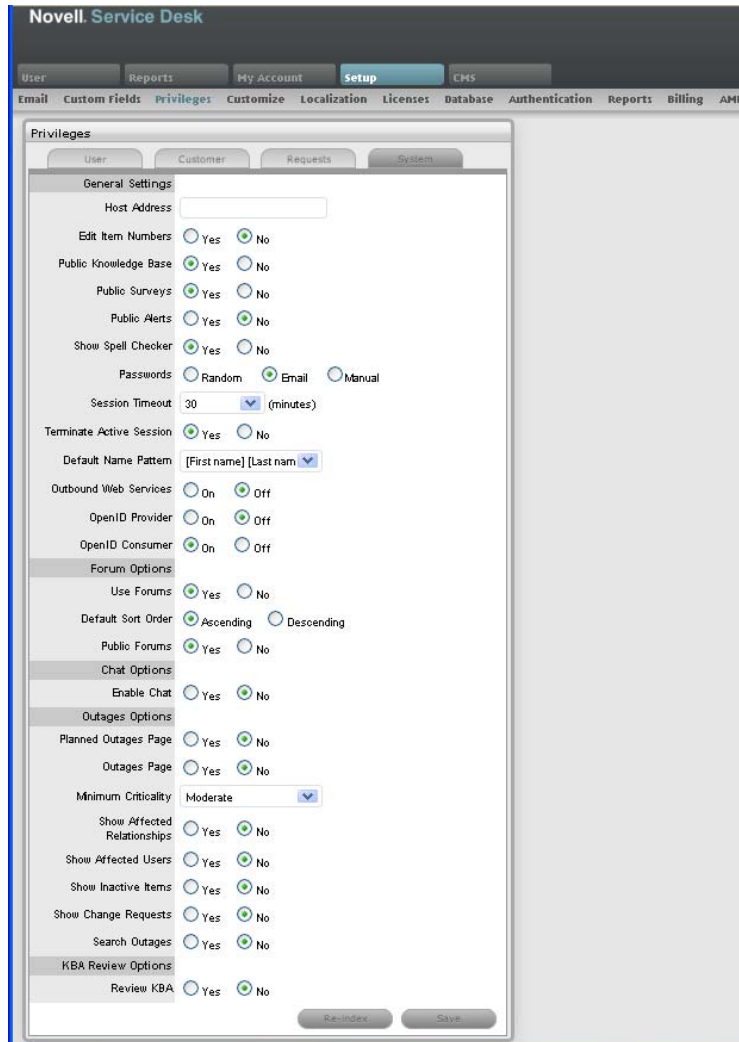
Novell. Service Desk

User Reports My Account Setup CMS

Email Custom Fields Privileges Customize Localization Licenses Database Authentication Reports Billing AM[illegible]

Privileges

User Customer Requests System

General Settings

Host Address

Edit Item Numbers Yes No

Public Knowledge Base Yes No

Public Surveys Yes No

Public Alerts Yes No

Show Spell Checker Yes No

Passwords Random Email Manual

Session Timeout 30 (minutes)

Terminate Active Session Yes No

Default Name Pattern [First name] [Last nam

Outbound Web Services On Off

OpenID Provider On Off

OpenID Consumer On Off

Forum Options

Use Forums Yes No

Default Sort Order Ascending Descending

Public Forums Yes No

Chat Options

Enable Chat Yes No

Outages Options

Planned Outages Page Yes No

Outages Page Yes No

Minimum Criticality Moderate

Show Affected Relationships Yes No

Show Affected Users Yes No

Show Inactive Items Yes No

Show Change Requests Yes No

Search Outages Yes No

KBA Review Options

Review KBA Yes No

Re-index Save